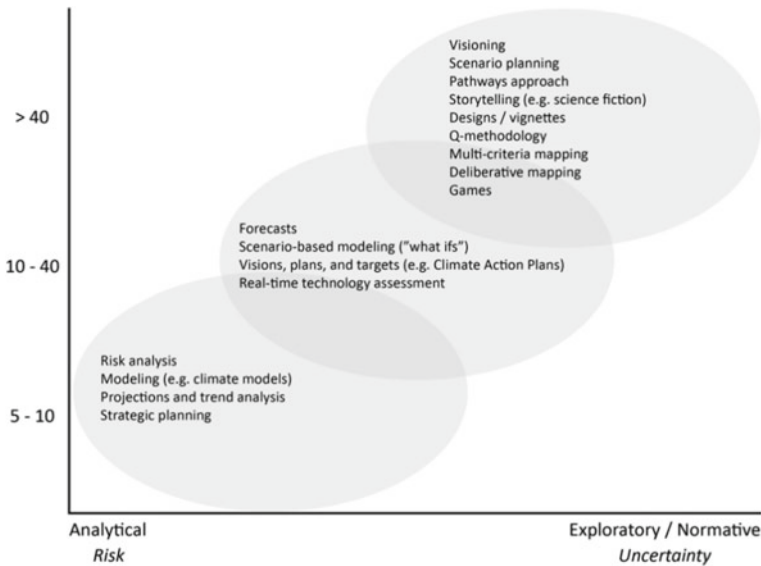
> 40

10 - 40

5 - 10

Visioning
Scenario planning
Pathways approach
Storytelling (e.g. science fiction)
Designs / vignettes
Q-methodology
Multi-criteria mapping
Deliberative mapping
Games

Forecasts
Scenario-based modeling ("what ifs")
Visions, plans, and targets (e.g. Climate Action Plans)
Real-time technology assessment

Risk analysis
Modeling (e.g. climate models)
Projections and trend analysis
Strategic planning

Analytical
Risk

Exploratory / Normative
Uncertainty